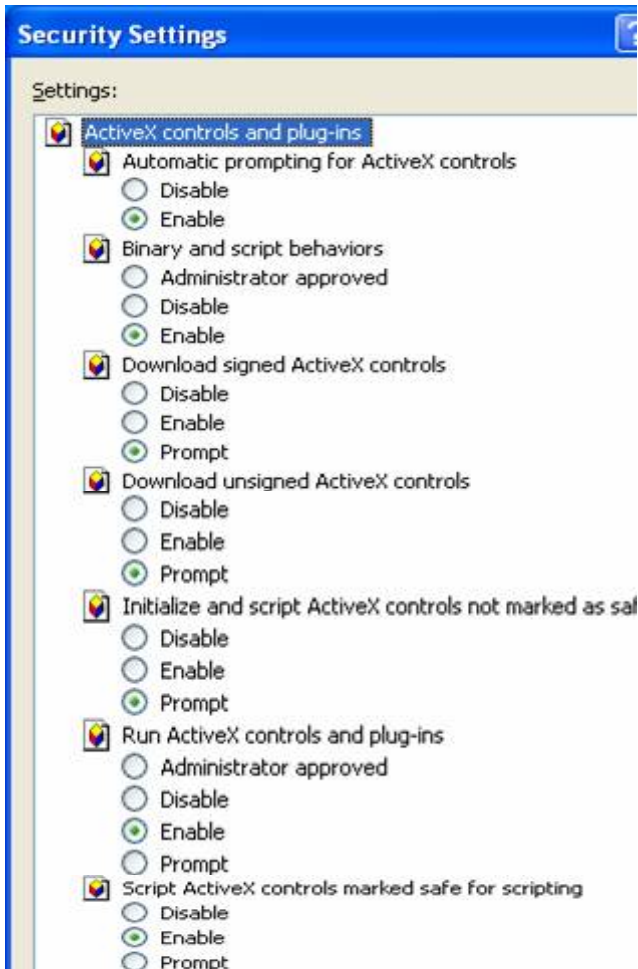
Security Settings

Settings:

ActiveX controls and plug-ins
Automatic prompting for ActiveX controls
Disable
Enable
Binary and script behaviors
Administrator approved
Disable
Enable
Download signed ActiveX controls
Disable
Enable
Prompt
Download unsigned ActiveX controls
Disable
Enable
Prompt
Initialize and script ActiveX controls not marked as saf
Disable
Enable
Prompt
Run ActiveX controls and plug-ins
Administrator approved
Disable
Enable
Prompt
Script ActiveX controls marked safe for scripting
Disable
Enable
Prompt